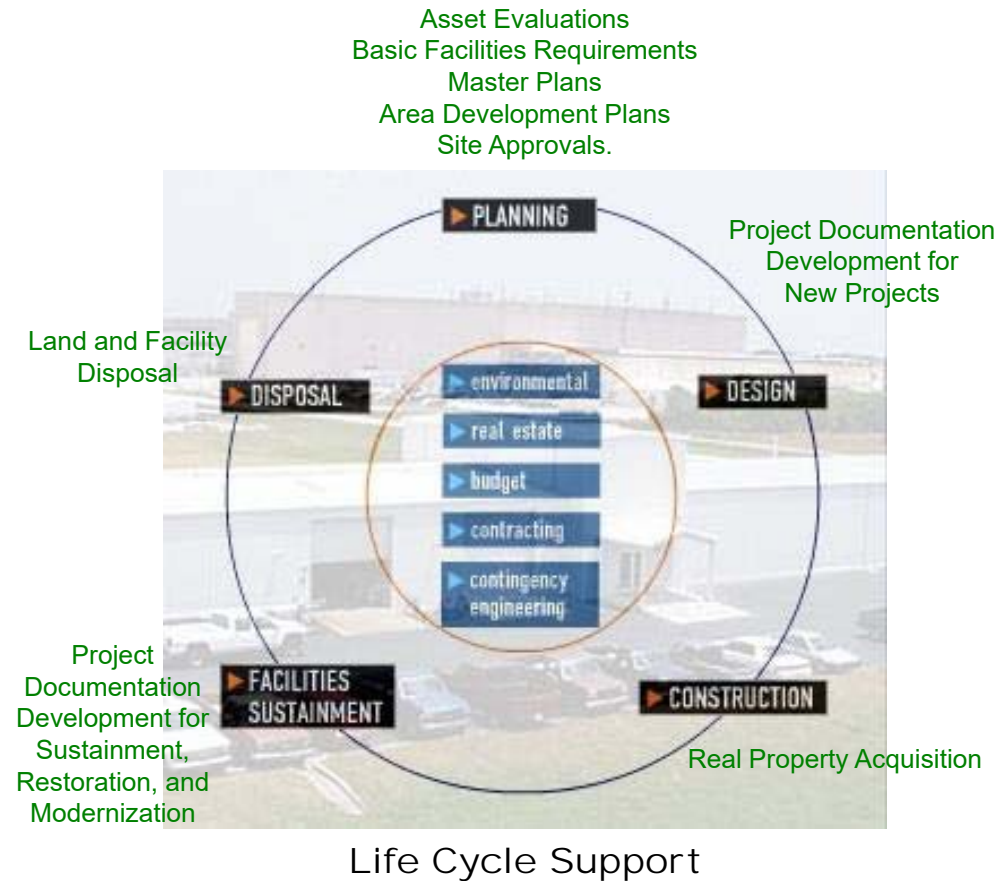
Asset Evaluations
Basic Facilities Requirements
Master Plans
Area Development Plans
Site Approvals.

PLANNING

Project Documentation Development for New Projects

Land and Facility Disposal

DISPOSAL

DESIGN

environmental

real estate

budget

contracting

contingency engineering

Project Documentation Development for Sustainment, Restoration, and Modernization

FACILITIES SUSTAINMENT

CONSTRUCTION

Real Property Acquisition

Life Cycle Support